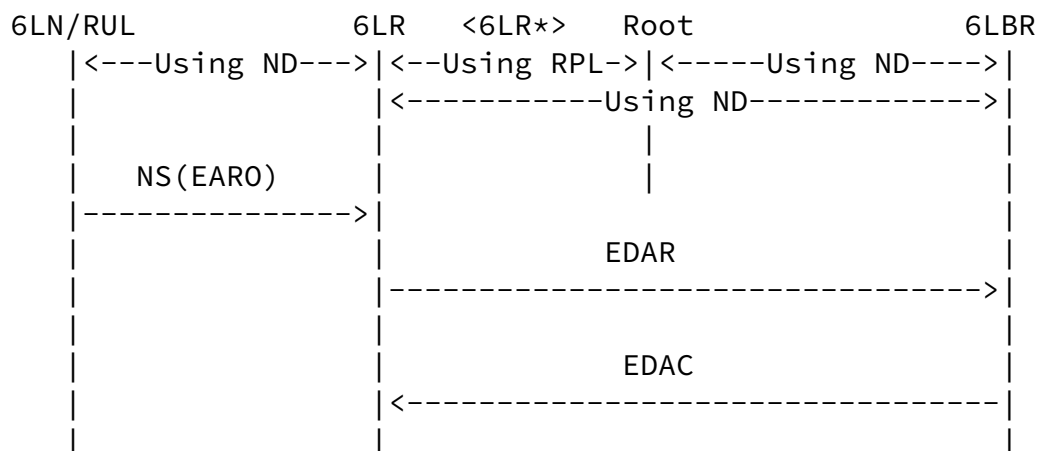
6LN/RUL 6LR <6LR*> Root 6LBR
|<---Using ND--->|<--Using RPL->|<-----Using ND---->|
|<-----------Using ND------------->|
NS(EARO)
|--------------->|
EDAR
|------------------------------------->|
EDAC
|<-------------------------------------|